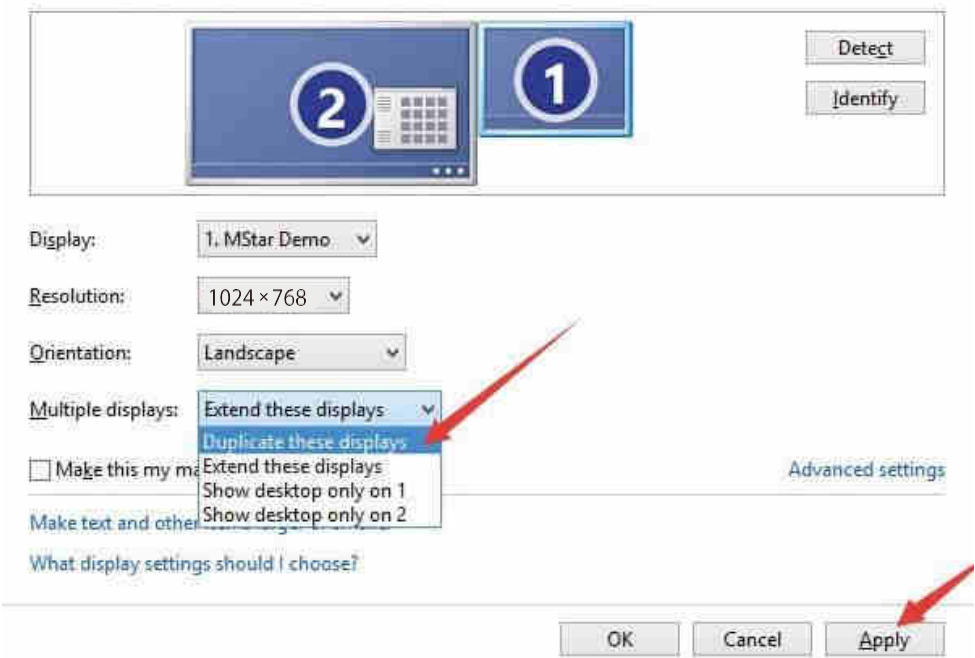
2

1

Detect

Identify

Display: 1. MStar Demo

Resolution: 1024 × 768

Orientation: Landscape

Multiple displays: Extend these displays

Duplicate these displays
Extend these displays
Show desktop only on 1
Show desktop only on 2

Make this my ma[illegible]

Advanced settings

Make text and othe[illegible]

What display settings should I choose?

OK Cancel Apply